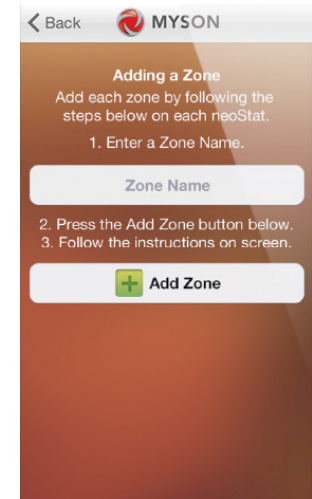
< Back MYSON

Adding a Zone
Add each zone by following the steps below on each neoStat.

1. Enter a Zone Name.

Zone Name

2. Press the Add Zone button below.
3. Follow the instructions on screen.

Add Zone